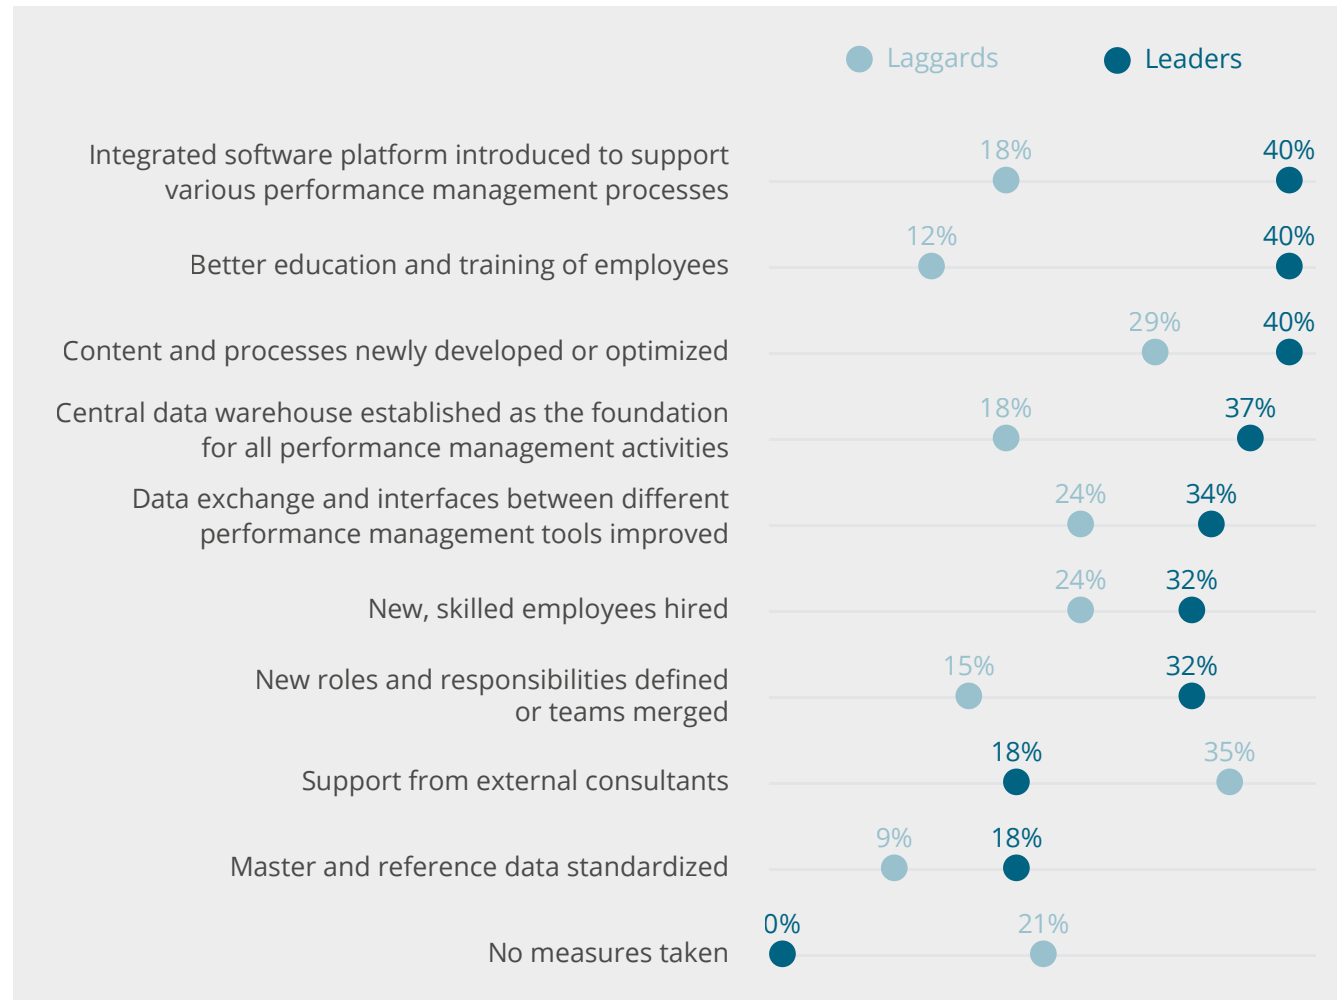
Laggards Leaders

Integrated software platform introduced to support various performance management processes 18% 40%

Better education and training of employees 12% 40%

Content and processes newly developed or optimized 29% 40%

Central data warehouse established as the foundation for all performance management activities 18% 37%

Data exchange and interfaces between different performance management tools improved 24% 34%

New, skilled employees hired 24% 32%

New roles and responsibilities defined or teams merged 15% 32%

Support from external consultants 18% 35%

Master and reference data standardized 9% 18%

No measures taken 0% 21%